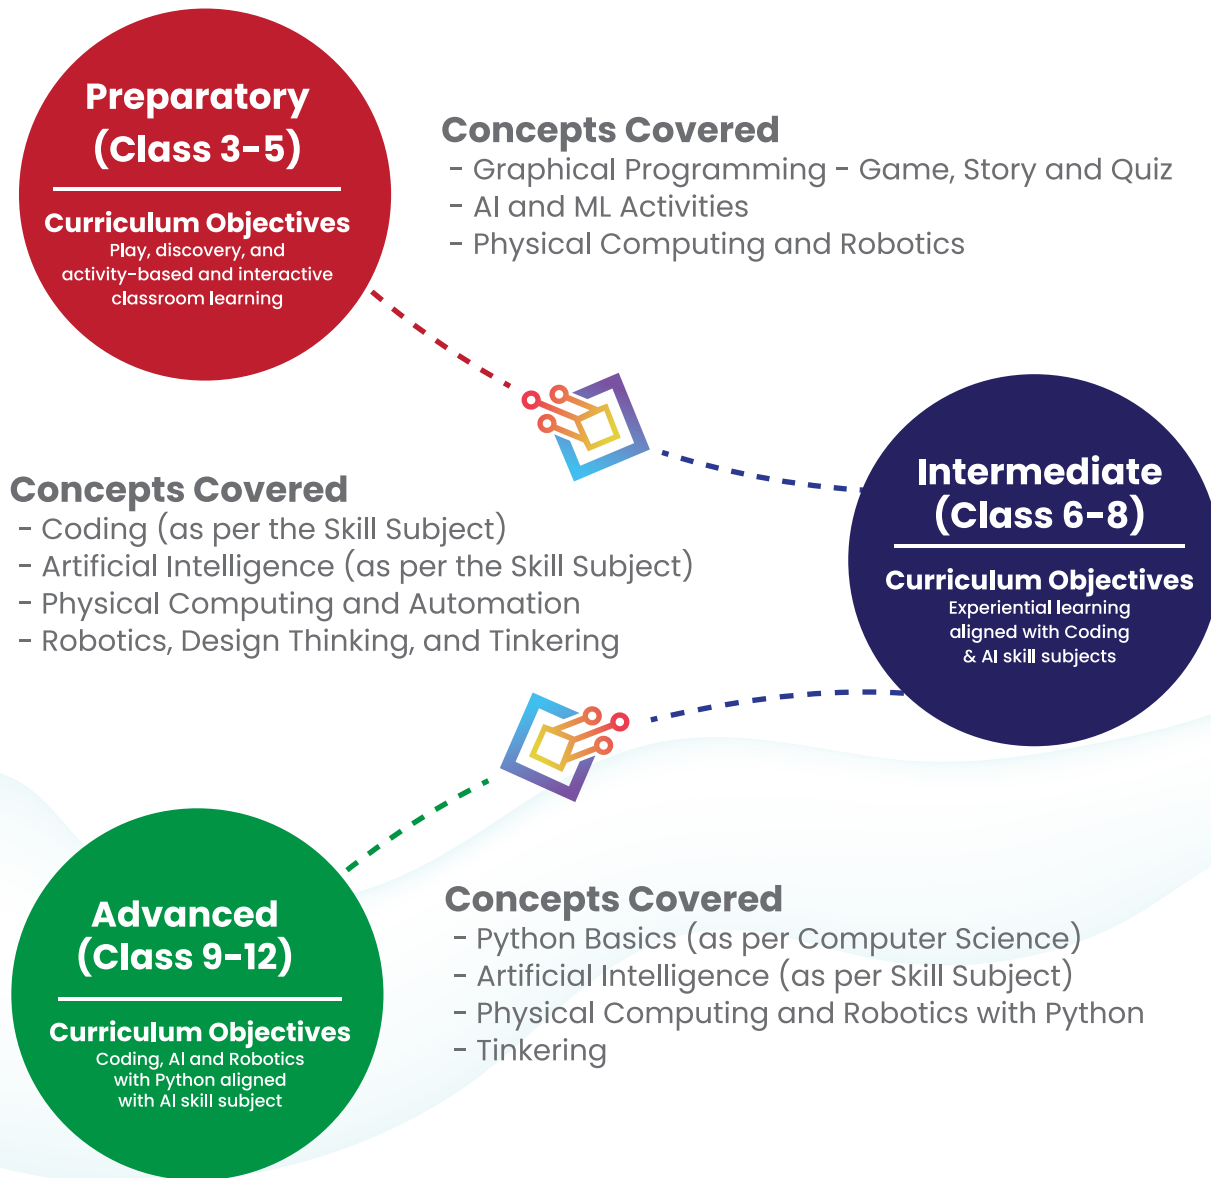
Preparatory
(Class 3-5)

Curriculum Objectives
Play, discovery, and activity-based and interactive classroom learning

Concepts Covered
- Graphical Programming - Game, Story and Quiz
- AI and ML Activities
- Physical Computing and Robotics

Concepts Covered
- Coding (as per the Skill Subject)
- Artificial Intelligence (as per the Skill Subject)
- Physical Computing and Automation
- Robotics, Design Thinking, and Tinkering

Intermediate
(Class 6-8)

Curriculum Objectives
Experiential learning aligned with Coding & AI skill subjects

Advanced
(Class 9-12)

Curriculum Objectives
Coding, AI and Robotics with Python aligned with AI skill subject

Concepts Covered
- Python Basics (as per Computer Science)
- Artificial Intelligence (as per Skill Subject)
- Physical Computing and Robotics with Python
- Tinkering